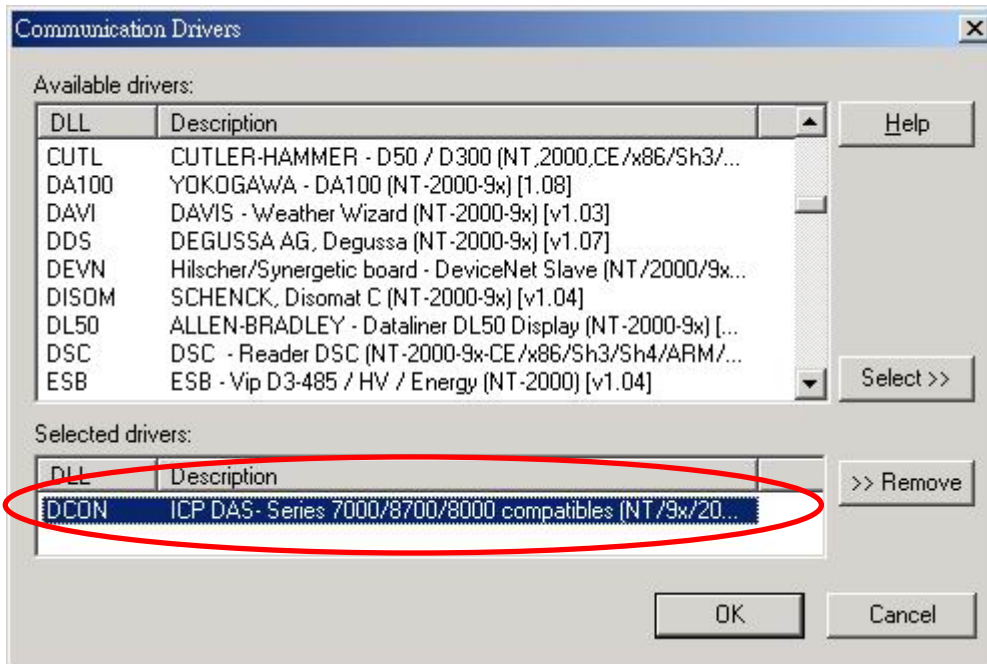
Communication Drivers

Available drivers:

| DLL | Description |
|---|---|
| CUTL | CUTLER-HAMMER - D50 / D300 (NT,2000,CE/x86/Sh3/... |
| DA100 | YOKOGAWA - DA100 (NT-2000-9x) [1.08] |
| DAVI | DAVIS - Weather Wizard (NT-2000-9x) [v1.03] |
| DDS | DEGUSSA AG, Degussa (NT-2000-9x) [v1.07] |
| DEVN | Hilscher/Synergetic board - DeviceNet Slave (NT/2000/9x... |
| DISOM | SCHENCK, Disomat C (NT-2000-9x) [v1.04] |
| DL50 | ALLEN-BRADLEY - Dataliner DL50 Display (NT-2000-9x) [... |
| DSC | DSC - Reader DSC (NT-2000-9x-CE/x86/Sh3/Sh4/ARM/... |
| ESB | ESB - Vip D3-485 / HV / Energy (NT-2000) [v1.04] |

Help

Select >>

Selected drivers:

| DLL | Description |
|---|---|
| DCON | ICP DAS- Series 7000/8700/8000 compatibles (NT/9x/20... |

>> Remove

OK

Cancel